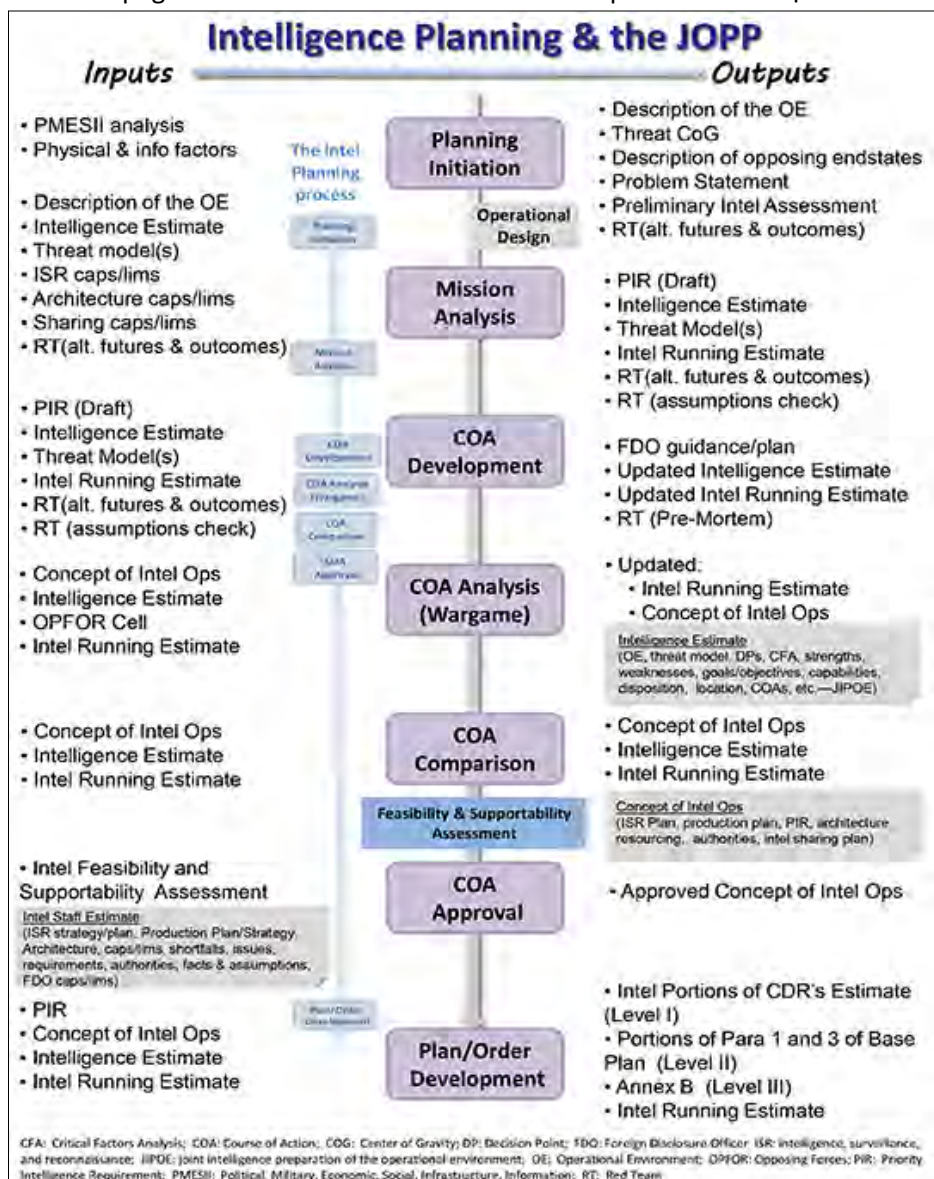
Intelligence Planning & the JOPP

Inputs

Outputs

• PMESII analysis
• Physical & info factors

The Intel Planning process

Planning Initiation

• Description of the OE
• Threat CoG
• Description of opposing endstates
• Problem Statement
• Preliminary Intel Assessment
• RT(alt. futures & outcomes)

Operational Design

• Description of the OE
• Intelligence Estimate
• Threat model(s)
• ISR caps/lims
• Architecture caps/lims
• Sharing caps/lims
• RT(alt. futures & outcomes)

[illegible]

Mission Analysis

• PIR (Draft)
• Intelligence Estimate
• Threat Model(s)
• Intel Running Estimate
• RT(alt. futures & outcomes)
• RT (assumptions check)

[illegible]

• PIR (Draft)
• Intelligence Estimate
• Threat Model(s)
• Intel Running Estimate
• RT(alt. futures & outcomes)
• RT (assumptions check)

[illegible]

COA Development

• FDO guidance/plan
• Updated Intelligence Estimate
• Updated Intel Running Estimate
• RT (Pre-Mortem)

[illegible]

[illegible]

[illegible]

• Concept of Intel Ops
• Intelligence Estimate
• OPFOR Cell
• Intel Running Estimate

COA Analysis (Wargame)

• Updated:
• Intel Running Estimate
• Concept of Intel Ops

Intelligence Estimate
(OE, threat model, DPs, CFA, strengths, weaknesses, goals/objectives, capabilities, disposition, location, COAs, etc.—JIPOE)

• Concept of Intel Ops
• Intelligence Estimate
• Intel Running Estimate

COA Comparison

• Concept of Intel Ops
• Intelligence Estimate
• Intel Running Estimate

Feasibility & Supportability Assessment

Concept of Intel Ops
(ISR Plan, production plan, PIR, architecture resourcing, authorities, intel sharing plan)

• Intel Feasibility and Supportability Assessment

Intel Staff Estimate
(ISR strategy/plan, Production Plan/Strategy, Architecture, caps/lims, shortfalls, issues, requirements, authorities, facts & assumptions, FDO caps/lims)

COA Approval

• Approved Concept of Intel Ops

• PIR
• Concept of Intel Ops
• Intelligence Estimate
• Intel Running Estimate

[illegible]

Plan/Order Development

• Intel Portions of CDR's Estimate (Level I)
• Portions of Para 1 and 3 of Base Plan (Level II)
• Annex B (Level III)
• Intel Running Estimate

CFA: Critical Factors Analysis; COA: Course of Action; COG: Center of Gravity; DP: Decision Point; FDO: Foreign Disclosure Officer; ISR: intelligence, surveillance, and reconnaissance; JIPOE: joint intelligence preparation of the operational environment; OE: Operational Environment; OPFOR: Opposing Forces; PIR: Priority Intelligence Requirement; PMESII: Political, Military, Economic, Social, Infrastructure, Information; RT: Red Team